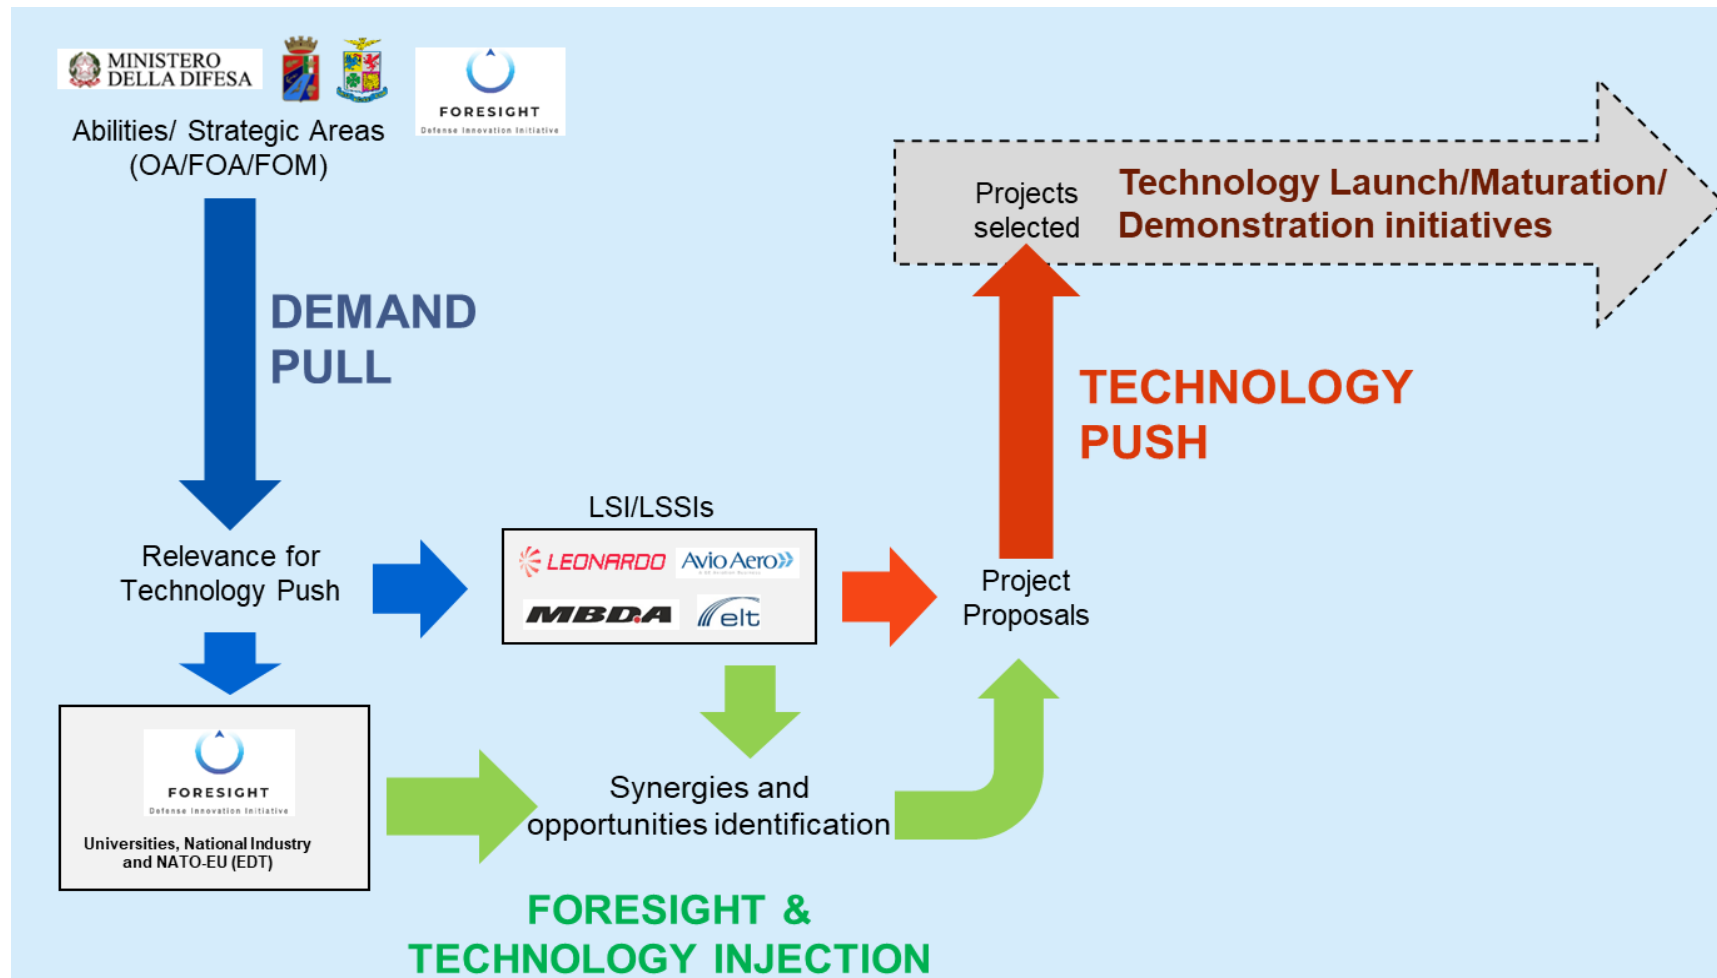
MINISTERO DELLA DIFESA

FORESIGHT
Defense Innovation Initiative

Abilities/ Strategic Areas (OA/FOA/FOM)

Projects selected

Technology Launch/Maturation/ Demonstration initiatives

DEMAND PULL

TECHNOLOGY PUSH

LSI/LSSIs

LEONARDO

Avio Aero

MBDA

elt

Relevance for Technology Push

Project Proposals

FORESIGHT
Defense Innovation Initiative

Universities, National Industry and NATO-EU (EDT)

Synergies and opportunities identification

FORESIGHT & TECHNOLOGY INJECTION